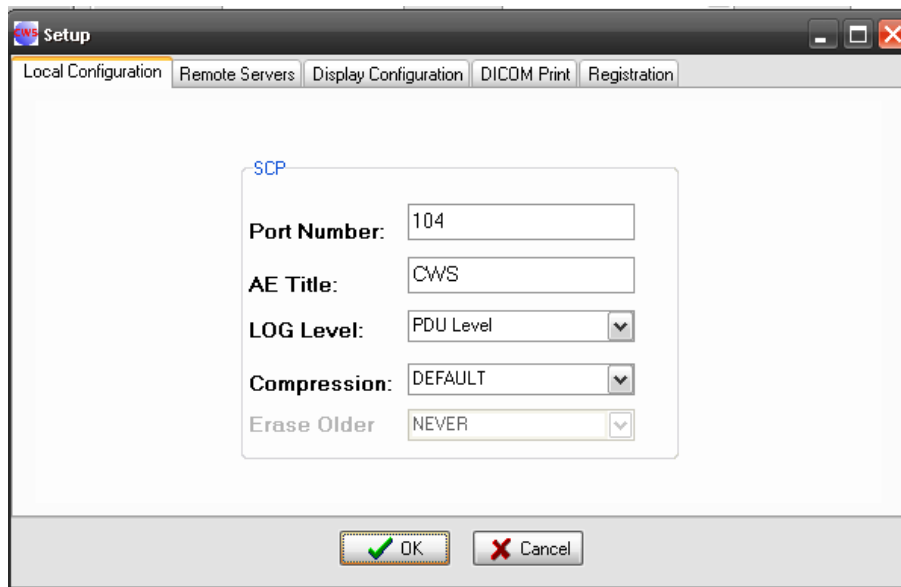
CWS Setup

Local Configuration | Remote Servers | Display Configuration | DICOM Print | Registration

SCP

Port Number: 104

AE Title: CWS

LOG Level: PDU Level

Compression: DEFAULT

Erase Older NEVER

OK Cancel